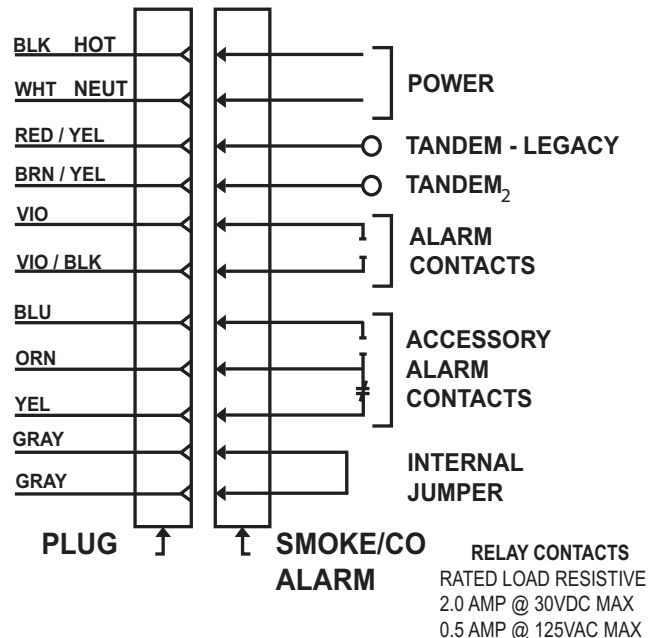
BLK HOT

WHT NEUT

RED / YEL

BRN / YEL

VIO

VIO / BLK

BLU

ORN

YEL

GRAY

GRAY

POWER

TANDEM - LEGACY

TANDEM$_2$

ALARM CONTACTS

ACCESSORY ALARM CONTACTS

INTERNAL JUMPER

PLUG

SMOKE/CO ALARM

RELAY CONTACTS
RATED LOAD RESISTIVE
2.0 AMP @ 30VDC MAX
0.5 AMP @ 125VAC MAX